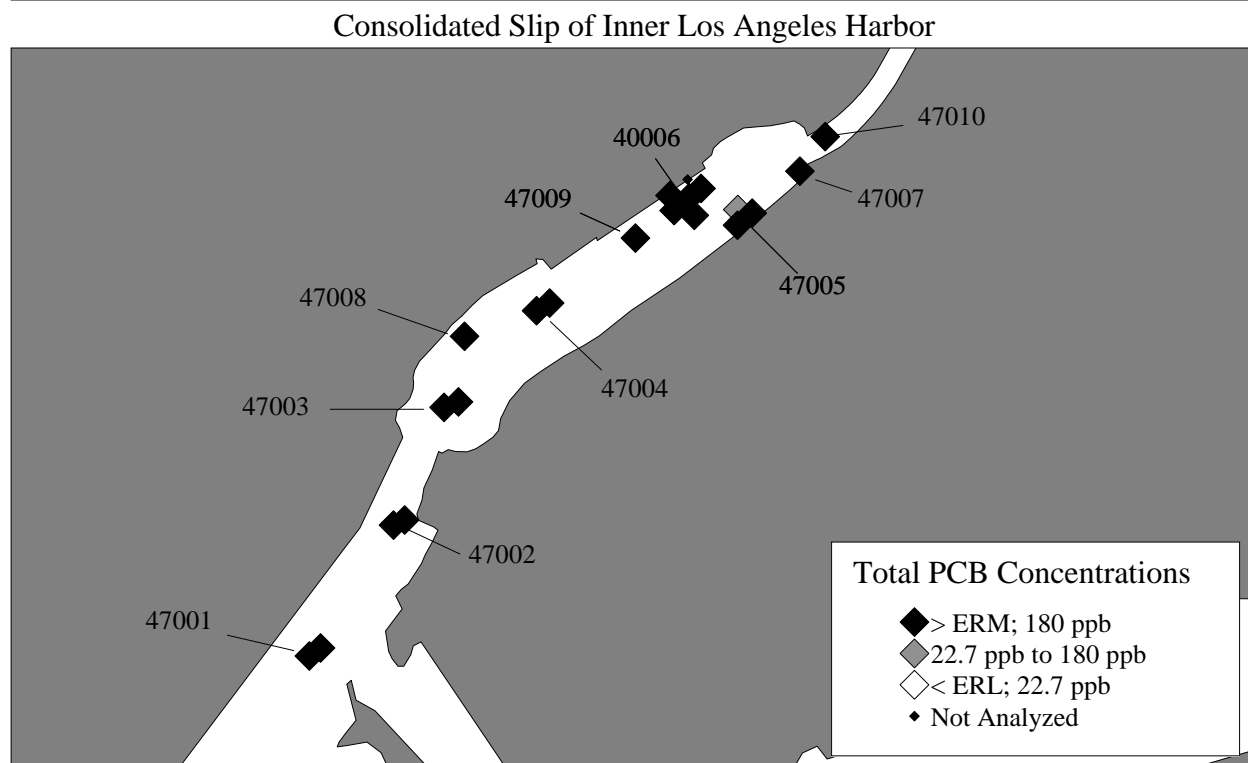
Consolidated Slip of Inner Los Angeles Harbor

47010

40006

47009

47007

47005

47008

47004

47003

47002

47001

Total PCB Concentrations

> ERM; 180 ppb

22.7 ppb to 180 ppb

< ERL; 22.7 ppb

Not Analyzed